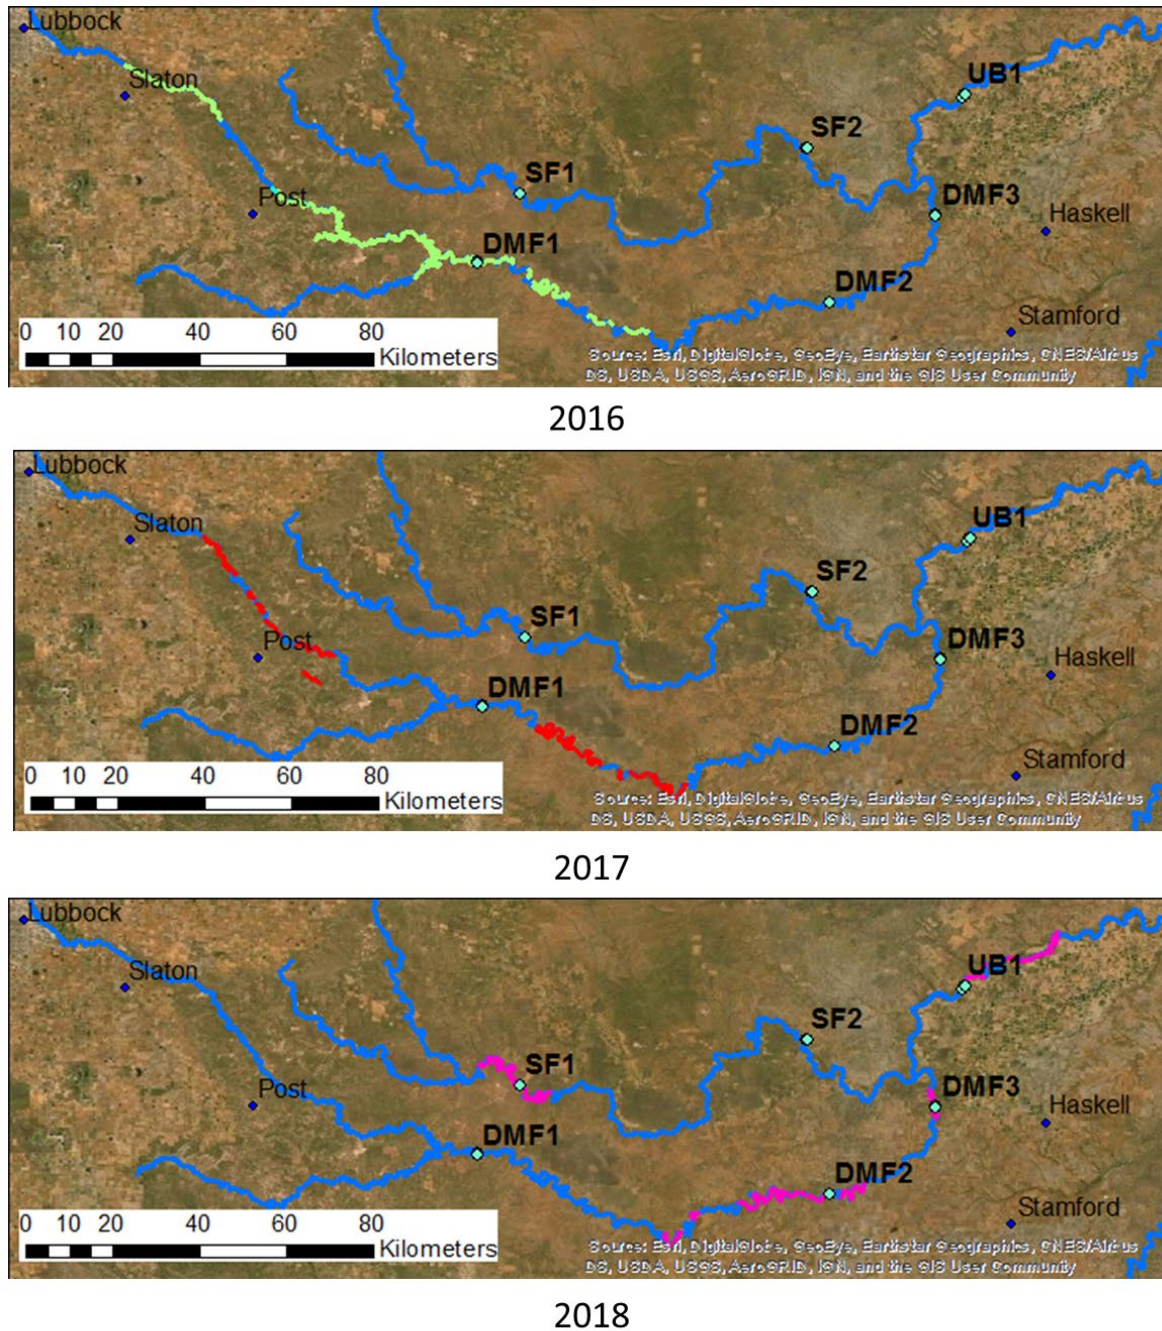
Lubbock
Slaton
Post
SF1
SF2
UB1
DMF3
Haskell
DMF1
DMF2
Stamford
0 10 20 40 60 80
Kilometers
Source: Esri, DigitalGlobe, GeoEye, Earthstar Geographics, CNES/Airbus DS, USDA, USGS, AeroGRID, IGN, and the GIS User Community

2016

Lubbock
Slaton
Post
SF1
SF2
UB1
DMF3
Haskell
DMF1
DMF2
Stamford
0 10 20 40 60 80
Kilometers
Source: Esri, DigitalGlobe, GeoEye, Earthstar Geographics, CNES/Airbus DS, USDA, USGS, AeroGRID, IGN, and the GIS User Community

2017

Lubbock
Slaton
Post
SF1
SF2
UB1
DMF3
Haskell
DMF1
DMF2
Stamford
0 10 20 40 60 80
Kilometers
Source: Esri, DigitalGlobe, GeoEye, Earthstar Geographics, CNES/Airbus DS, USDA, USGS, AeroGRID, IGN, and the GIS User Community

2018